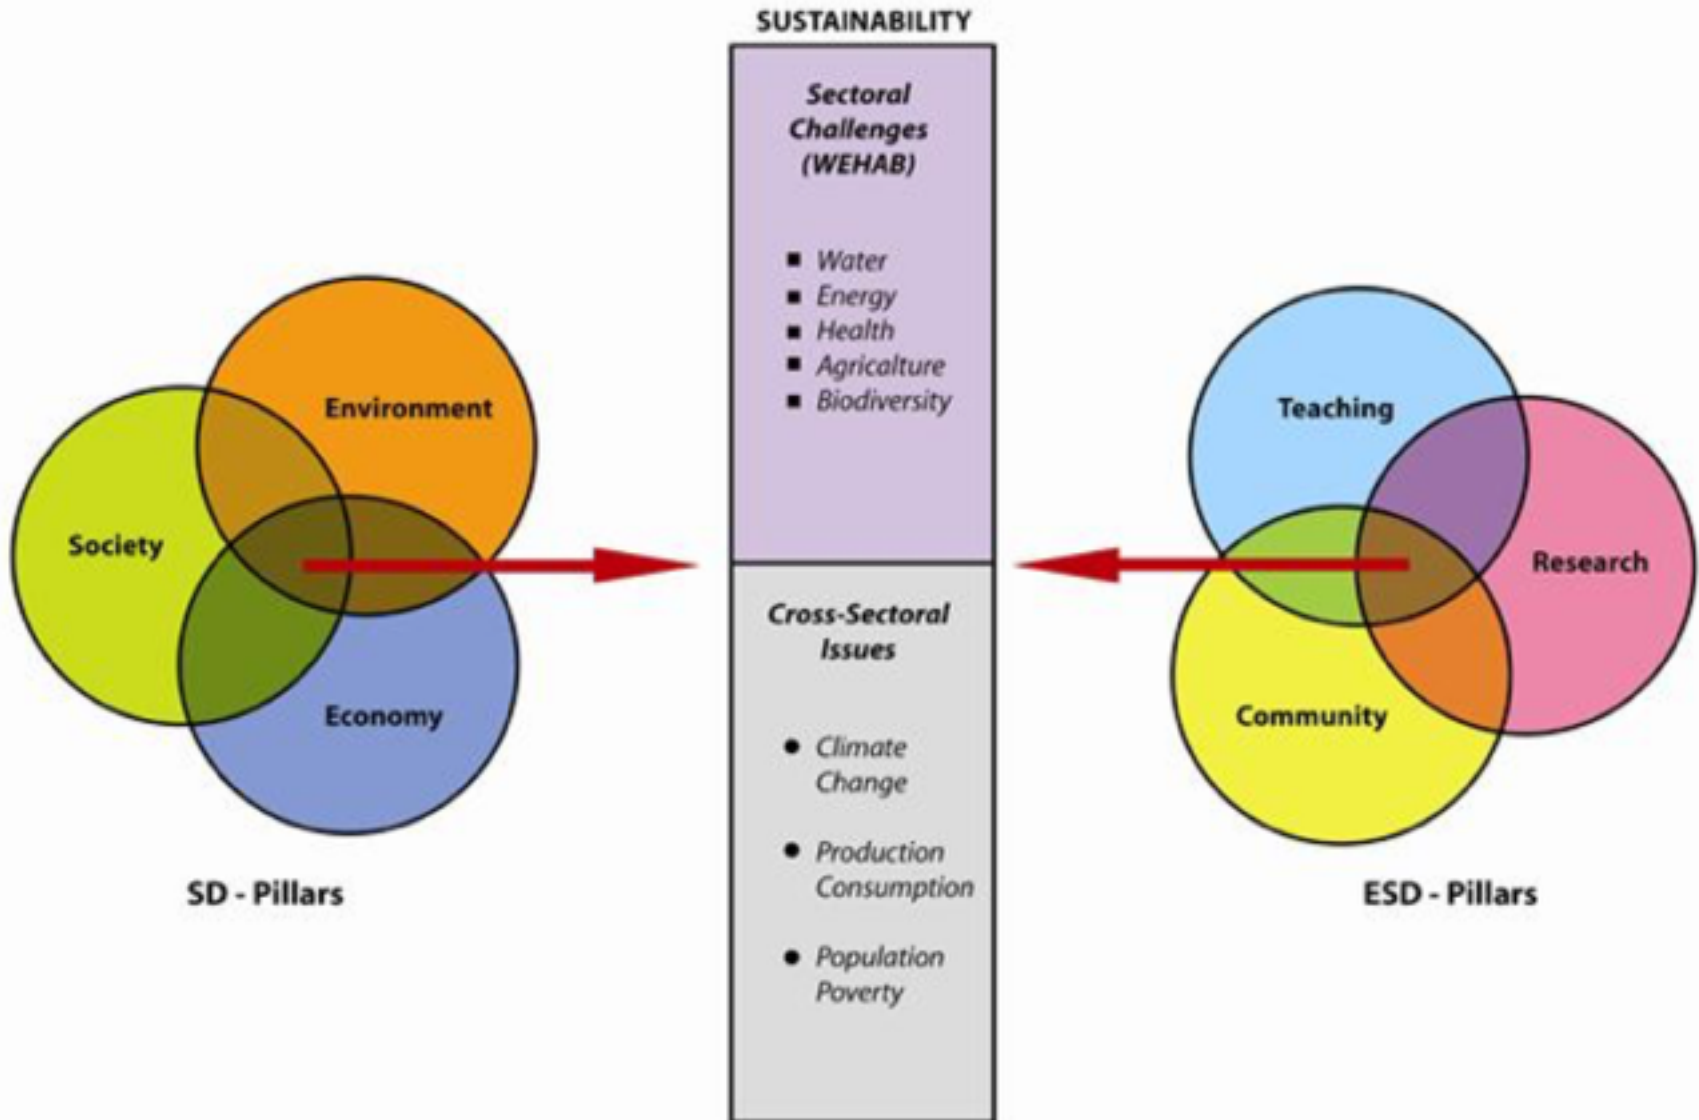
SUSTAINABILITY

Sectoral Challenges (WEHAB)

- Water
- Energy
- Health
- Agricalture
- Biodiversity

Cross-Sectoral Issues

- Climate Change
- Production Consumption
- Population Poverty

Environment

Society

Economy

SD - Pillars

Teaching

Research

Community

ESD - Pillars